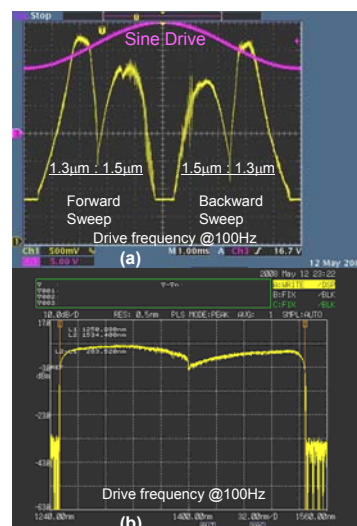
Stop
Sine Drive
1.3μm : 1.5μm
1.5μm : 1.3μm
Forward Sweep
Backward Sweep
Drive frequency @100Hz
Ch1 500mV
M 1.00ms A Ch3 16.7 V
12 May 20
(a)
2008 May 12 23:22
A:WRITE /DSP
B:FIX /BLK
C:FIX /BLK
10.0dB/D RES: 0.5nm PLS MODE:PEAK AVG: 1 SMPL:AUTO
L1 1250.000nm
L2 1534.400nm
283.520nm
Drive frequency @100Hz
1240.00nm
1400.00nm
32.00nm/D
1560.00nm
(b)